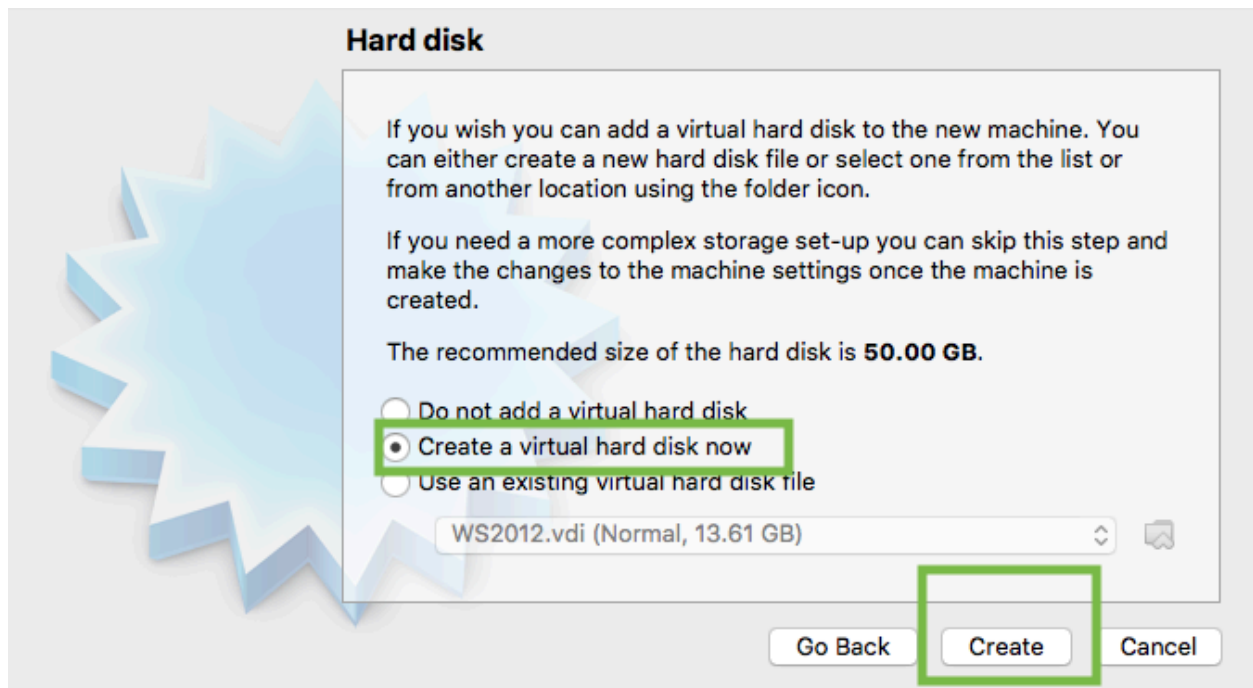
Hard disk

If you wish you can add a virtual hard disk to the new machine. You can either create a new hard disk file or select one from the list or from another location using the folder icon.

If you need a more complex storage set-up you can skip this step and make the changes to the machine settings once the machine is created.

The recommended size of the hard disk is **50.00 GB**.

Do not add a virtual hard disk
Create a virtual hard disk now
Use an existing virtual hard disk file

WS2012.vdi (Normal, 13.61 GB)

Go Back
Create
Cancel